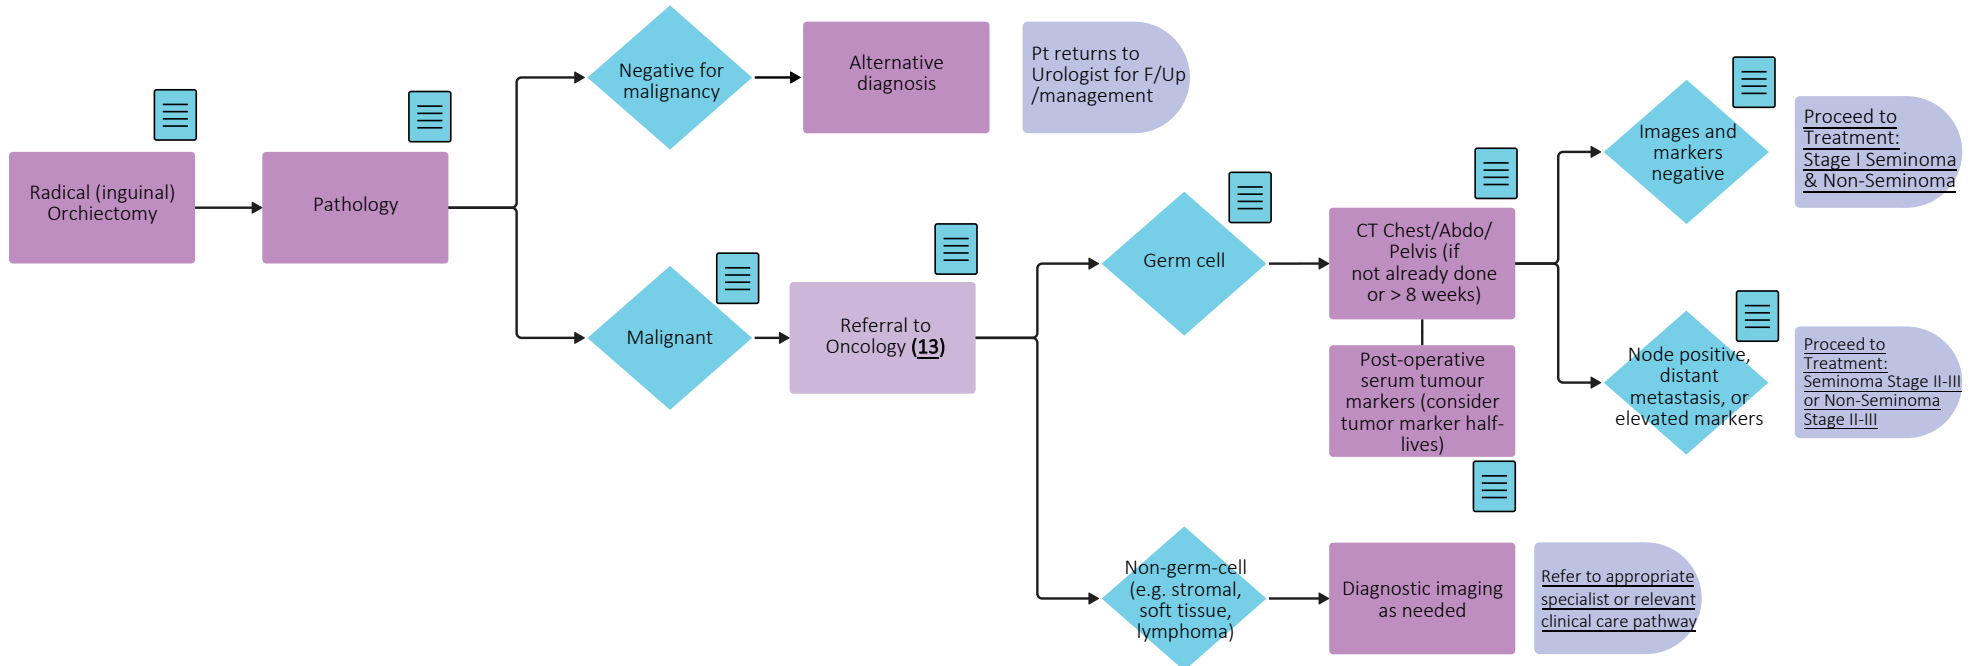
Radical (inguinal) Orchiectomy

Pathology

Negative for malignancy

Alternative diagnosis

Pt returns to Urologist for F/Up /management

Malignant

Referral to Oncology (13)

Germ cell

CT Chest/Abdo/ Pelvis (if not already done or > 8 weeks)

Post-operative serum tumour markers (consider tumor marker half-lives)

Images and markers negative

Proceed to Treatment: Stage I Seminoma & Non-Seminoma

Node positive, distant metastasis, or elevated markers

Proceed to Treatment: Seminoma Stage II-III or Non-Seminoma Stage II-III

Non-germ-cell (e.g. stromal, soft tissue, lymphoma)

Diagnostic imaging as needed

Refer to appropriate specialist or relevant clinical care pathway